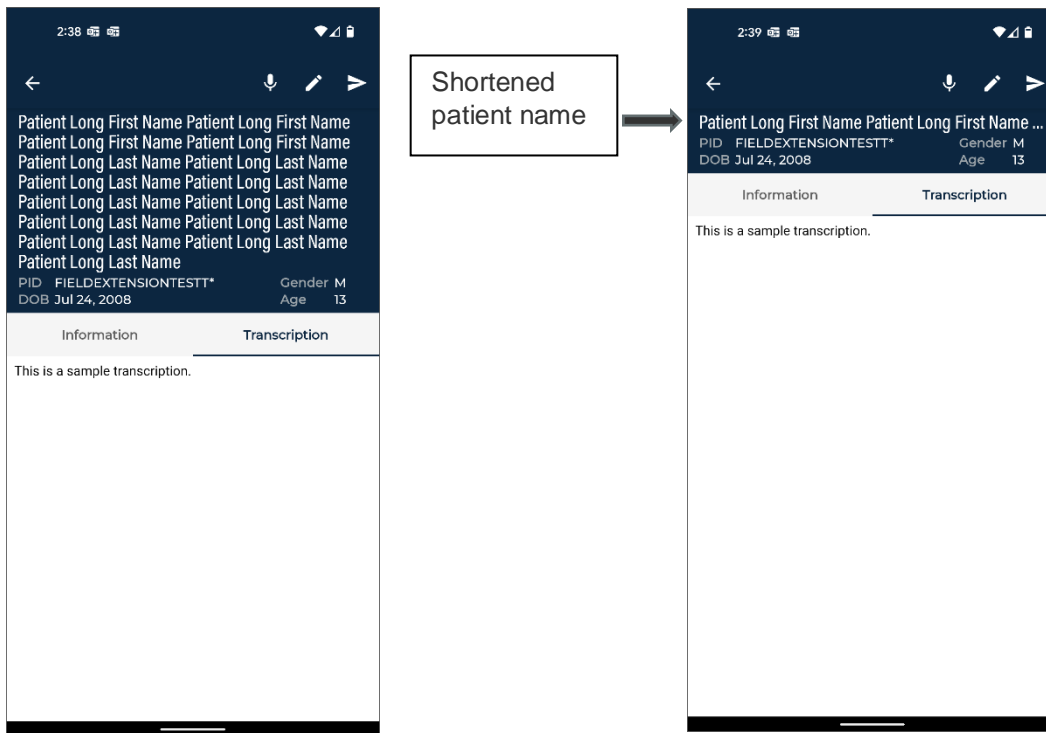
2:38

Patient Long First Name Patient Long First Name Patient Long First Name Patient Long First Name Patient Long Last Name Patient Long Last Name Patient Long Last Name Patient Long Last Name Patient Long Last Name Patient Long Last Name Patient Long Last Name Patient Long Last Name Patient Long Last Name Patient Long Last Name Patient Long Last Name

PID FIELDEXTENSIONTESTT* Gender M
DOB Jul 24, 2008 Age 13

Information Transcription

This is a sample transcription.

Shortened patient name

2:39

Patient Long First Name Patient Long First Name ...

PID FIELDEXTENSIONTESTT* Gender M
DOB Jul 24, 2008 Age 13

Information Transcription

This is a sample transcription.